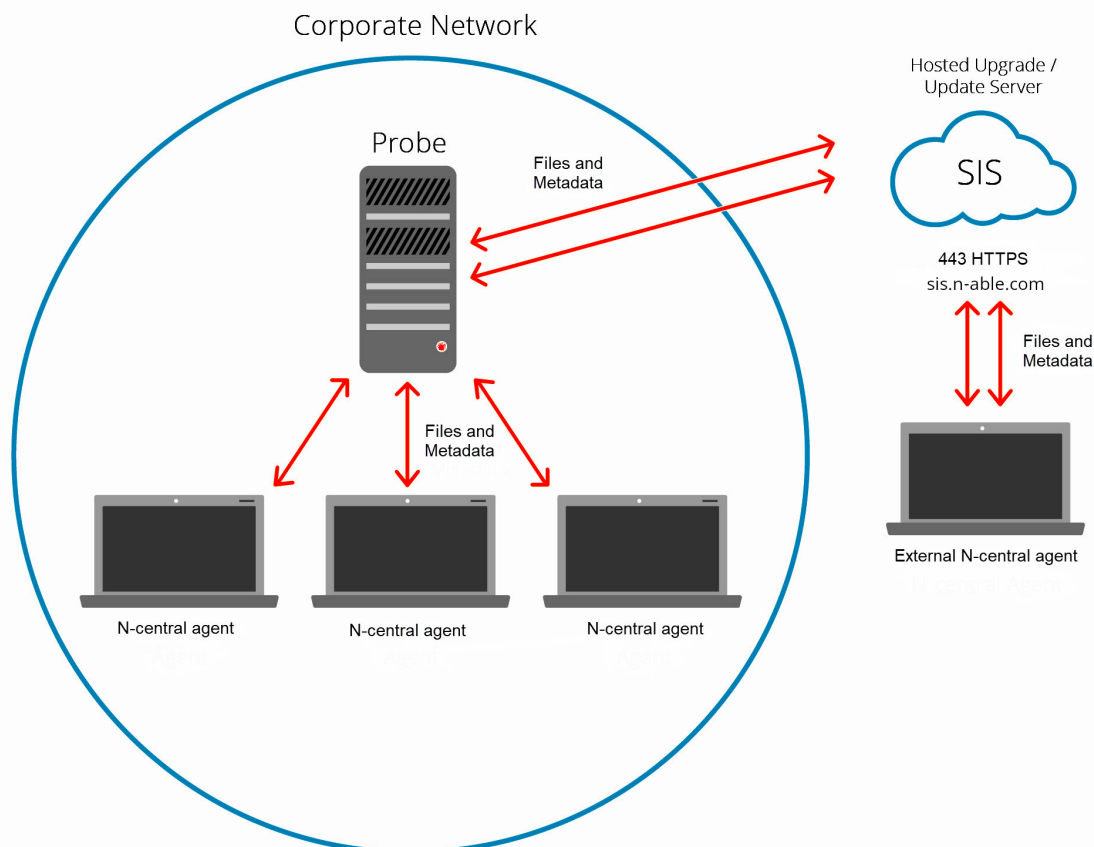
Corporate Network

Hosted Upgrade / Update Server

Probe

Files and Metadata

SIS

443 HTTPS
sis.n-able.com

Files and Metadata

Files and Metadata

N-central agent

N-central agent

N-central agent

External N-central agent